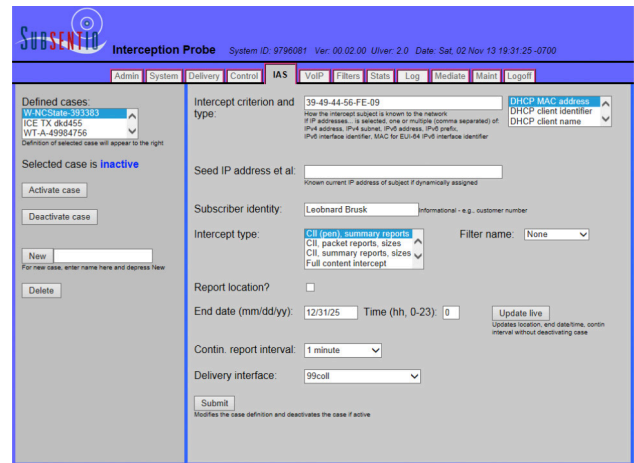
SUBSENTIO Interception Probe System ID: 9796081 Ver: 00.02.00 UIver: 2.0 Date: Sat, 02 Nov 13 19:31:25 -0700

Admin System Delivery Control IAS VoIP Filters Stats Log Mediate Maint Logoff

Defined cases:
W-NCState-393383
ICE TX dkd455
WT-A-49984756
Definition of selected case will appear to the right

Selected case is inactive

Activate case

Deactivate case

New
For new case, enter name here and depress New

Delete

Intercept criterion and type: 39-49-44-56-FE-09
How the intercept subject is known to the network
If IP addresses... is selected, one or multiple (comma separated) of: IPv4 address, IPv4 subnet, IPv6 address, IPv6 prefix, IPv6 interface identifier, MAC for EUI-64 IPv6 interface identifier
DHCP MAC address
DHCP client identifier
DHCP client name

Seed IP address et al:
Known current IP address of subject if dynamically assigned

Subscriber identity: Leobnard Brusk informational - e.g., customer number

Intercept type:
CII (pen), summary reports
CII, packet reports, sizes
CII, summary reports, sizes
Full content intercept
Filter name: None

Report location?

End date (mm/dd/yy): 12/31/25 Time (hh, 0-23): 0 Update live
Updates location, end date/time, contin interval without deactivating case

Contin. report interval: 1 minute

Delivery interface: 99coll

Submit
Modifies the case definition and deactivates the case if active